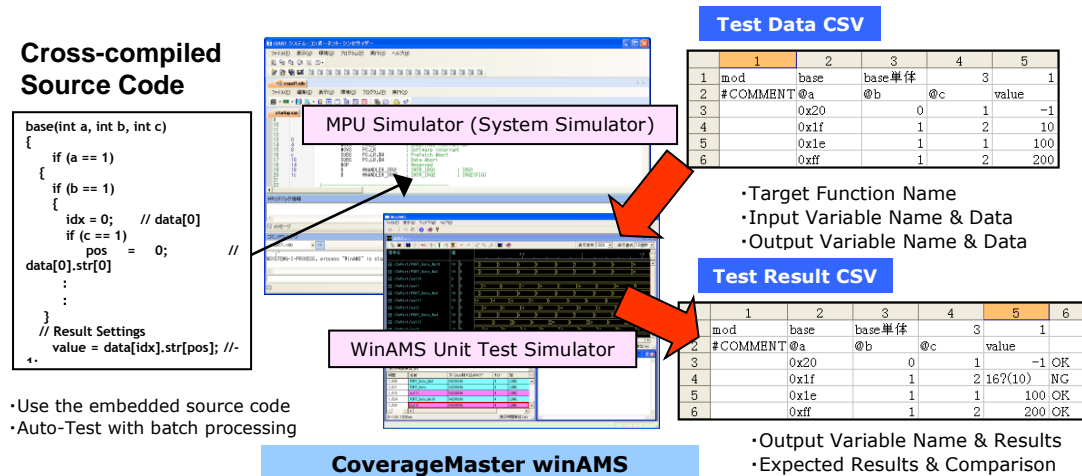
Cross-compiled Source Code

base(int a, int b, int c)
{
if (a == 1)
{
if (b == 1)
{
idx = 0; // data[0]
if (c == 1)
pos = 0; // data[0].str[0]
:
:
}
// Result Settings
value = data[idx].str[pos]; //-
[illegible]

・Use the embedded source code
・Auto-Test with batch processing

MPU Simulator (System Simulator)

WinAMS Unit Test Simulator

CoverageMaster winAMS

Test Data CSV

| | 1 | 2 | 3 | 4 | 5 |
|---|---|---|---|---|---|
| 1 | mod | base | base単体 | 3 | 1 |
| 2 | #COMMENT | @a | @b | @c | value |
| 3 | | 0x20 | 0 | 1 | -1 |
| 4 | | 0x1f | 1 | 2 | 10 |
| 5 | | 0x1e | 1 | 1 | 100 |
| 6 | | 0xff | 1 | 2 | 200 |

・Target Function Name
・Input Variable Name & Data
・Output Variable Name & Data

Test Result CSV

| | 1 | 2 | 3 | 4 | 5 | 6 |
|---|---|---|---|---|---|---|
| 1 | mod | base | base単体 | 3 | 1 | |
| 2 | #COMMENT | @a | @b | @c | value | |
| 3 | | 0x20 | 0 | 1 | -1 | OK |
| 4 | | 0x1f | 1 | 2 | 16?(10) | NG |
| 5 | | 0x1e | 1 | 1 | 100 | OK |
| 6 | | 0xff | 1 | 2 | 200 | OK |

・Output Variable Name & Results
・Expected Results & Comparison